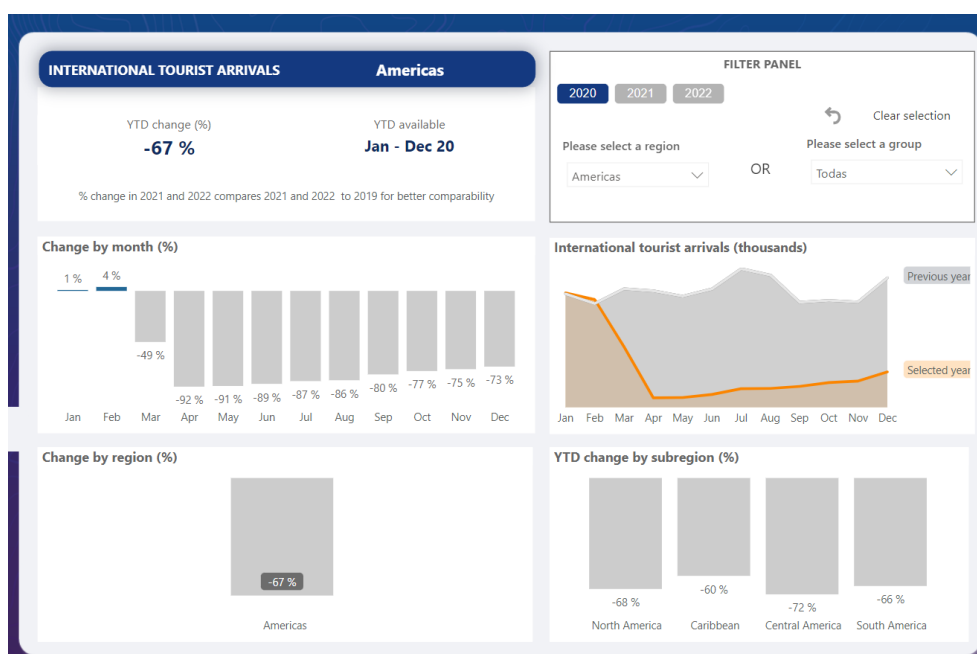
INTERNATIONAL TOURIST ARRIVALS Americas

YTD change (%)
-67 %

YTD available
Jan - Dec 20

% change in 2021 and 2022 compares 2021 and 2022 to 2019 for better comparability

FILTER PANEL

2020 2021 2022

Clear selection

Please select a region
Americas

OR

Please select a group
Todas

Change by month (%)

1 % 4 % -49 % -92 % -91 % -89 % -87 % -86 % -80 % -77 % -75 % -73 %

Jan Feb Mar Apr May Jun Jul Aug Sep Oct Nov Dec

International tourist arrivals (thousands)

Previous year
Selected year

Jan Feb Mar Apr May Jun Jul Aug Sep Oct Nov Dec

Change by region (%)

-67 %

Americas

YTD change by subregion (%)

-68 % -60 % -72 % -66 %

North America Caribbean Central America South America